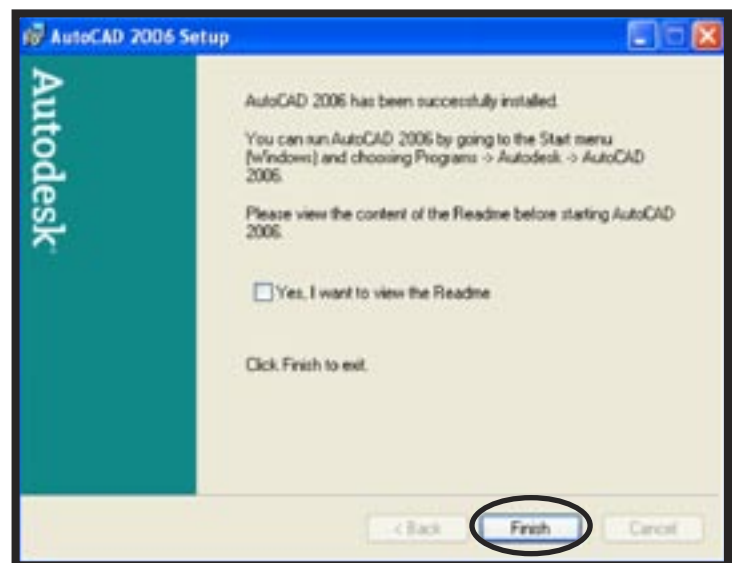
AutoCAD 2006 Setup

Autodesk

AutoCAD 2006 has been successfully installed.

You can run AutoCAD 2006 by going to the Start menu (Windows) and choosing Programs -> Autodesk -> AutoCAD 2006.

Please view the content of the Readme before starting AutoCAD 2006.

Yes, I want to view the Readme

Click Finish to exit.

< Back

Finish

Cancel